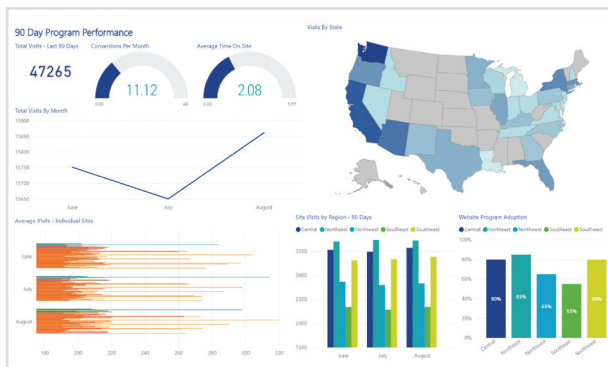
90 Day Program Performance

Total Visits - Last 90 Days

47265

Conversions Per Month

11.12

0.00

48

Average Time On Site

2.08

0.00

5.97

Visits By State

Total Visits By Month

15800

15750

15700

15650

June

July

August

Average Visits - Individual Sites

June

July

August

180

200

220

240

260

280

300

Site Visits by Region - 90 Days

Central

Northeast

Northwest

Southeast

Southwest

3500

3000

2500

2000

1500

June

July

August

Website Program Adoption

Central

Northeast

Northwest

Southeast

Southwest

100%

80%

60%

40%

20%

0%

80%

85%

65%

55%

80%

Central

Northeast

Northwest

Southeast

Southwest